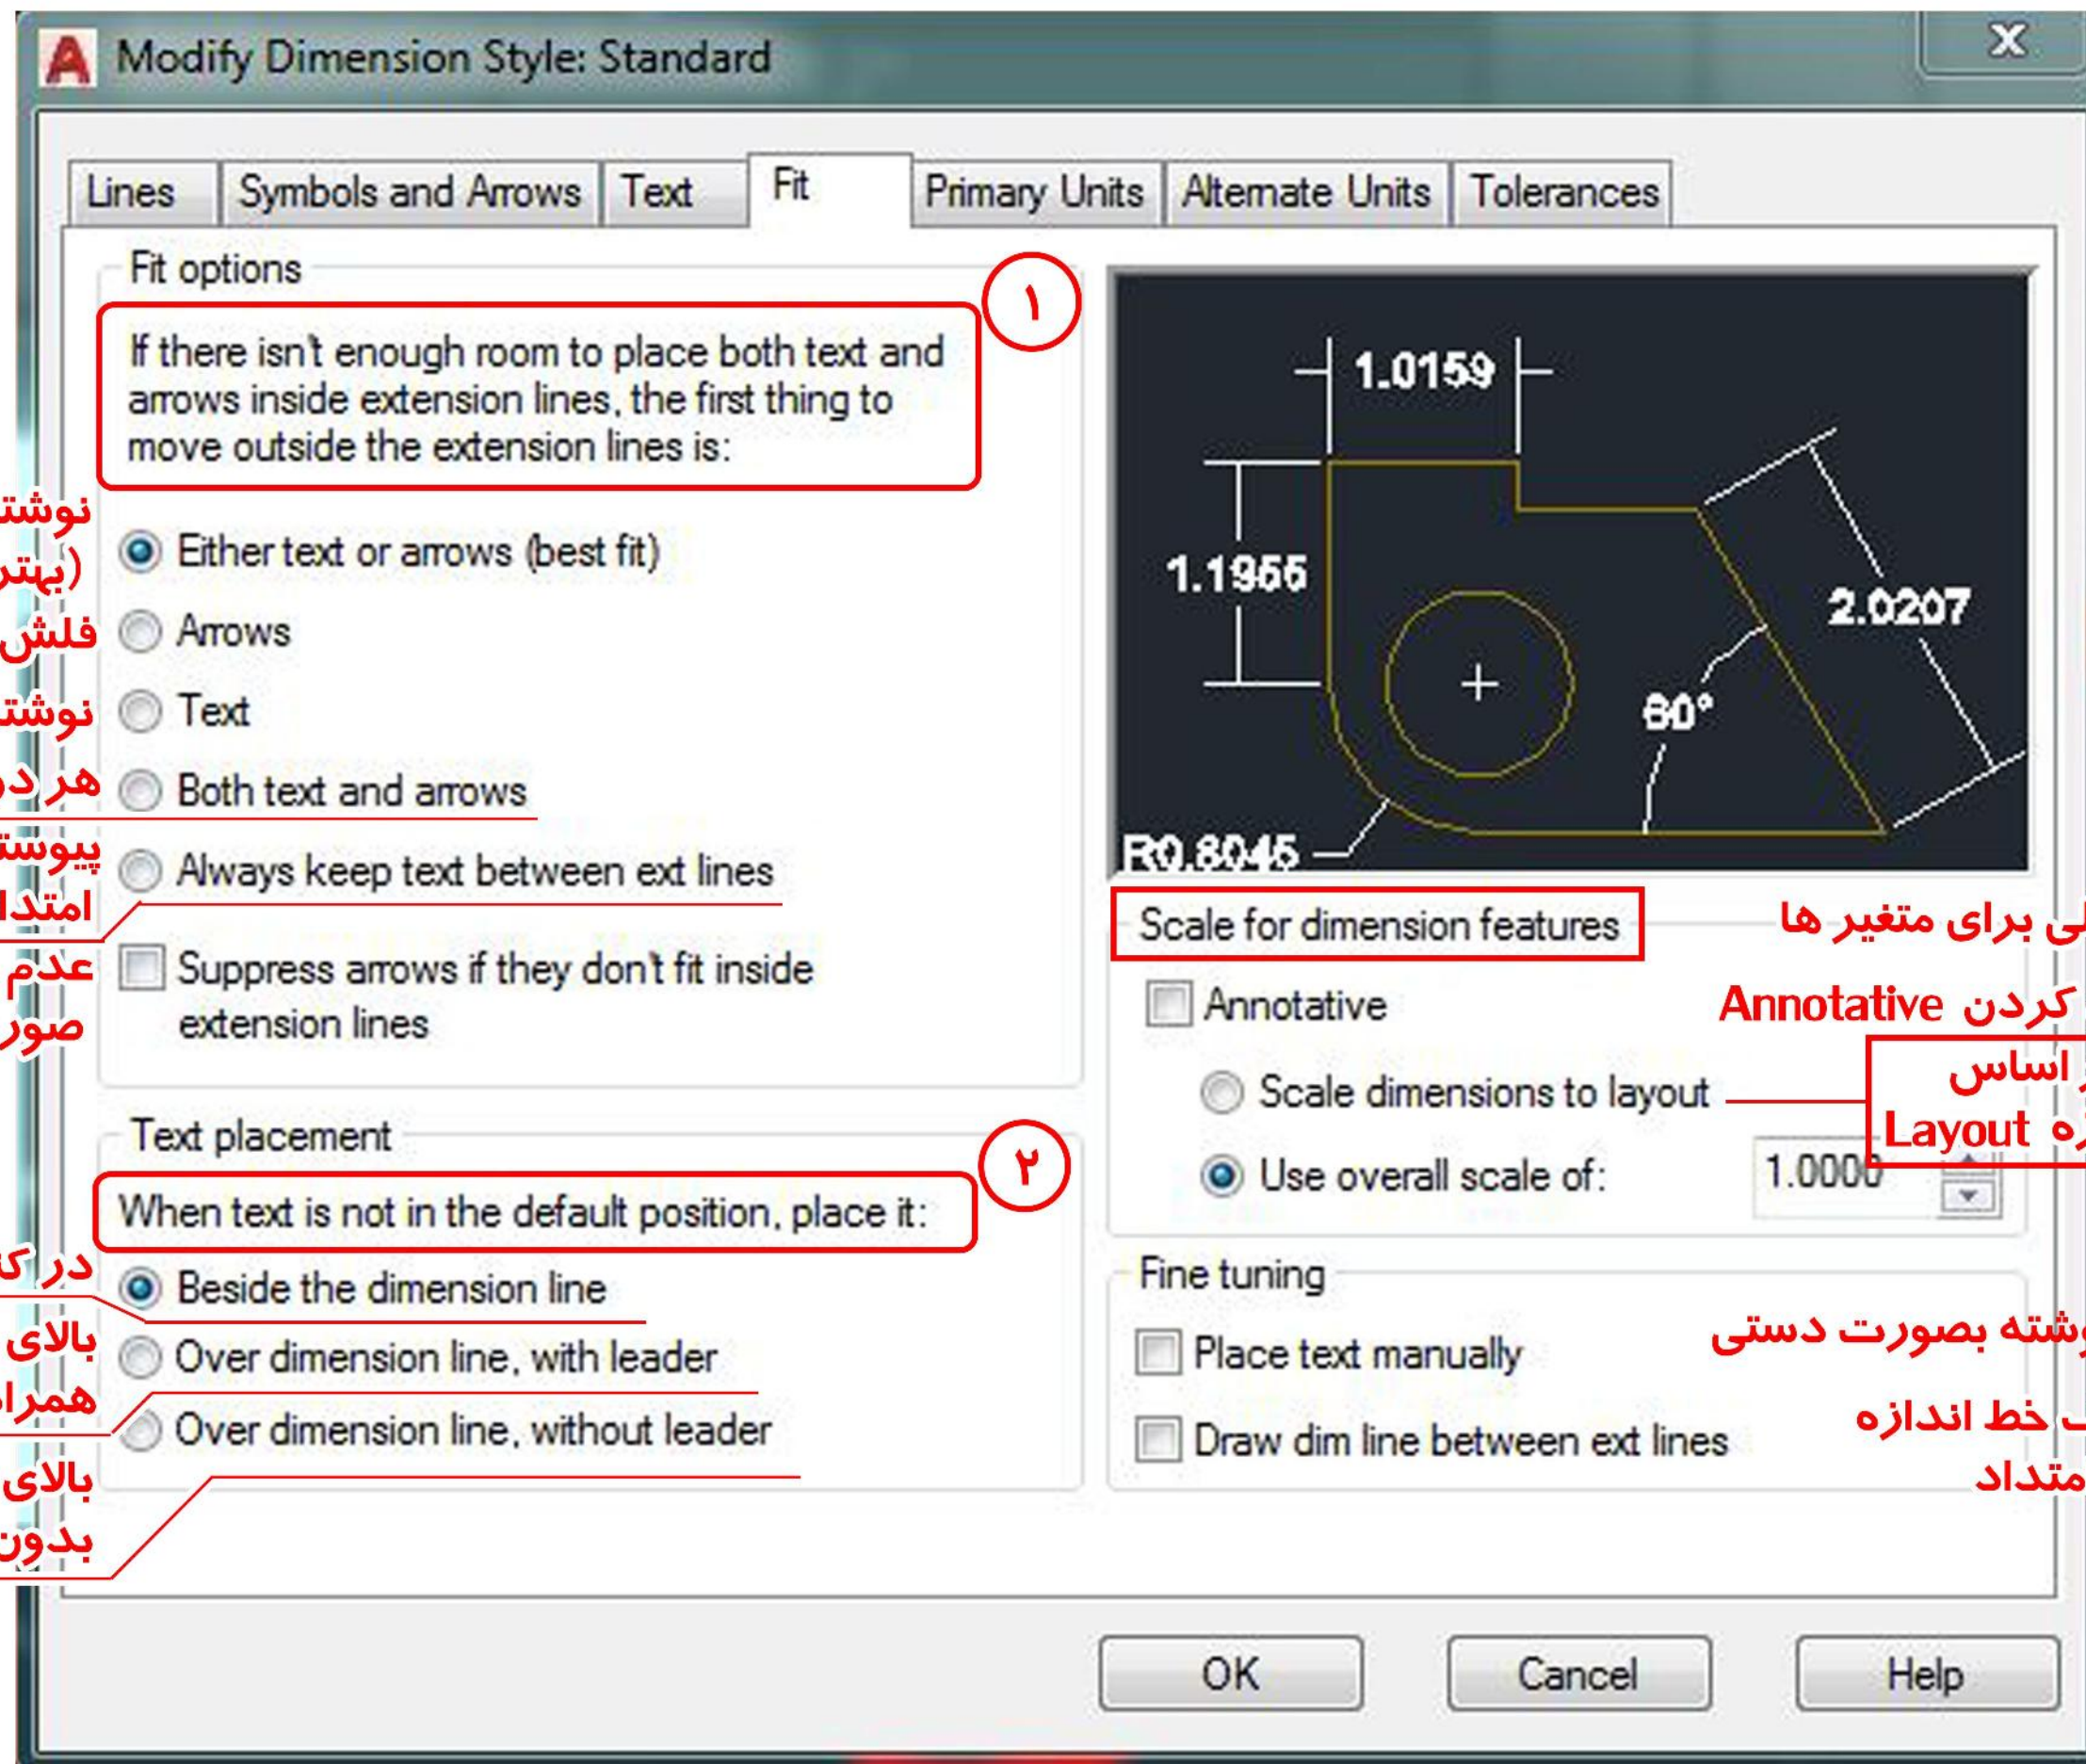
Modify Dimension Style: Standard

Lines | Symbols and Arrows | Text | Fit | Primary Units | Alternate Units | Tolerances

Fit options

۱

If there isn't enough room to place both text and arrows inside extension lines, the first thing to move outside the extension lines is:

نوشت (بهتر
Either text or arrows (best fit)
فلش
Arrows
نوشت
Text
هر د
Both text and arrows
پیوست امتدا
Always keep text between ext lines
عدم صور
Suppress arrows if they don't fit inside extension lines

Text placement

۲

When text is not in the default position, place it:

در ک
Beside the dimension line
بالای همرا
Over dimension line, with leader
بالای بدون
Over dimension line, without leader

1.0159
1.1955
2.0207
60°
R0.8045

Scale for dimension features
ی برای متغیر ها
Annotative
کردن Annotative
Scale dimensions to layout
ر اساس
Layout ره
Use overall scale of: 1.0000

Fine tuning
Place text manually
وشته بصورت دستی
Draw dim line between ext lines
خط اندازه
متداد

OK
Cancel
Help